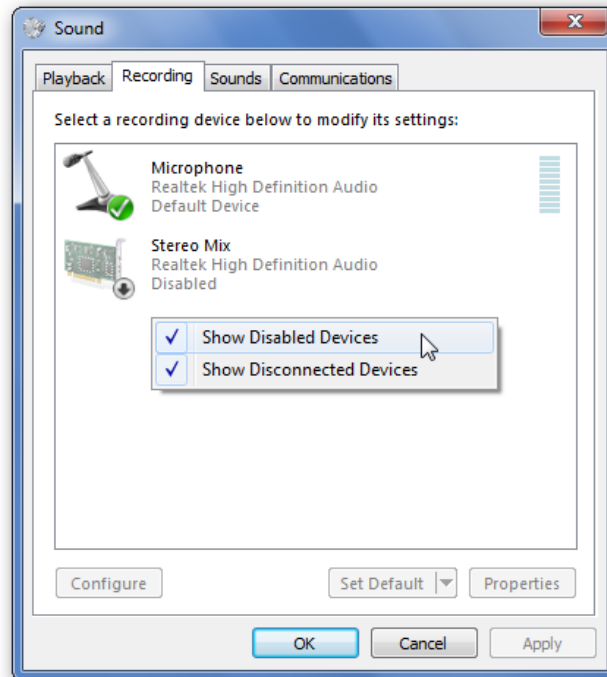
Sound

Playback Recording Sounds Communications

Select a recording device below to modify its settings:

Microphone
Realtek High Definition Audio
Default Device

Stereo Mix
Realtek High Definition Audio
Disabled

✓ Show Disabled Devices
✓ Show Disconnected Devices

Configure
Set Default
Properties

OK
Cancel
Apply